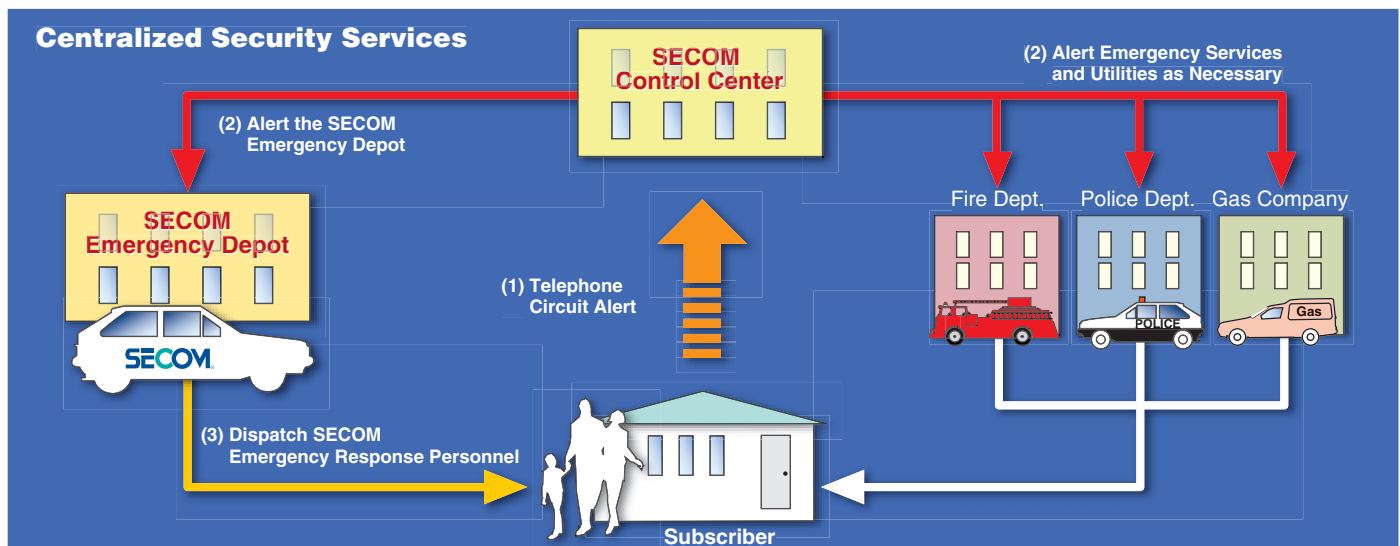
Centralized Security Services

SECOM Control Center

(2) Alert Emergency Services and Utilities as Necessary

(2) Alert the SECOM Emergency Depot

SECOM Emergency Depot

SECOM

Fire Dept.

Police Dept.

Gas Company

POLICE

Gas

(1) Telephone Circuit Alert

(3) Dispatch SECOM Emergency Response Personnel

Subscriber